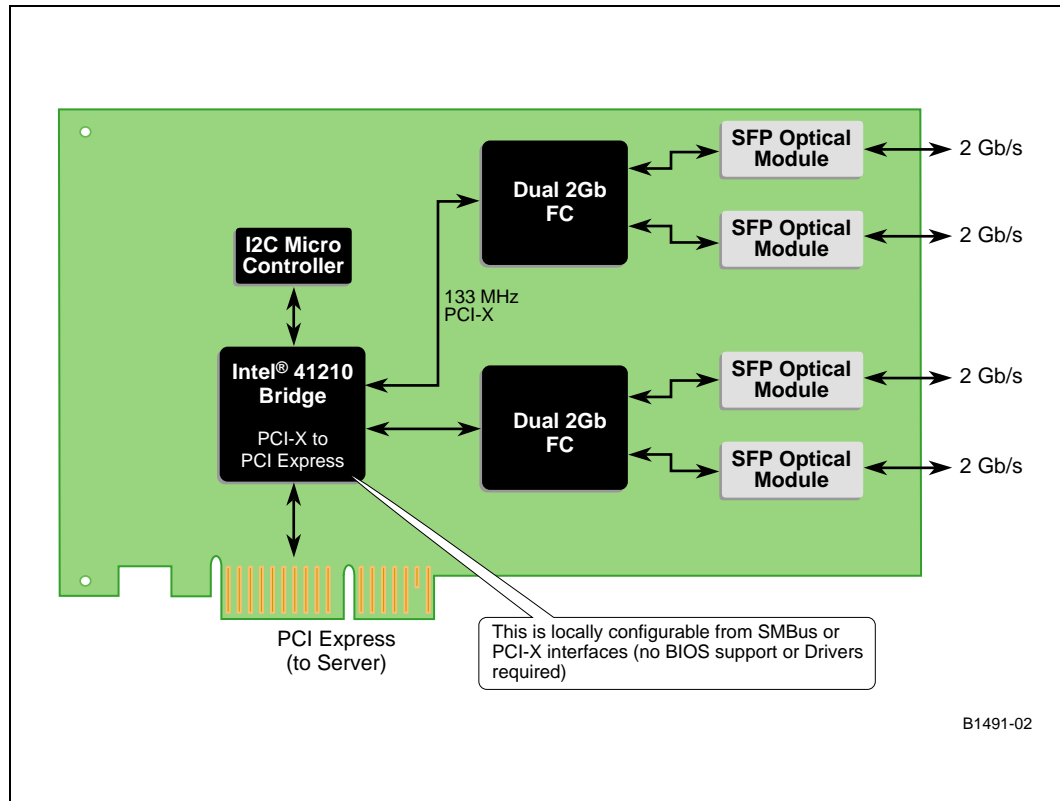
SFP Optical Module

2 Gb/s

Dual 2Gb FC

SFP Optical Module

2 Gb/s

I2C Micro Controller

133 MHz PCI-X

Intel® 41210 Bridge

PCI-X to PCI Express

SFP Optical Module

2 Gb/s

Dual 2Gb FC

SFP Optical Module

2 Gb/s

PCI Express (to Server)

This is locally configurable from SMBus or PCI-X interfaces (no BIOS support or Drivers required)

B1491-02